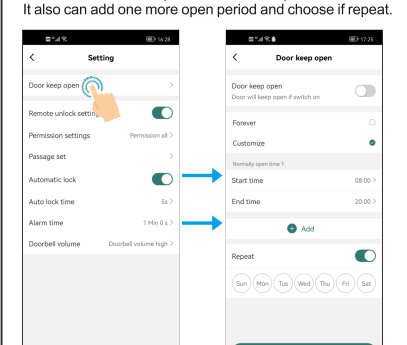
It also can add one more open period and choose if repeat.

16:28

Setting

Door keep open

Remote unlock setting

Permission settings Permission all

Passage set

Automatic lock

Auto lock time 5s

Alarm time 1 Min 0 s

Doorbell volume Doorbell volume high

17:25

Door keep open

Door keep open
Door will keep open if switch on

Forever

Customize

Normally open time 1

Start time 08:00

End time 20:00

Add

Repeat

Sun Mon Tus Wed Thu Fri Sat